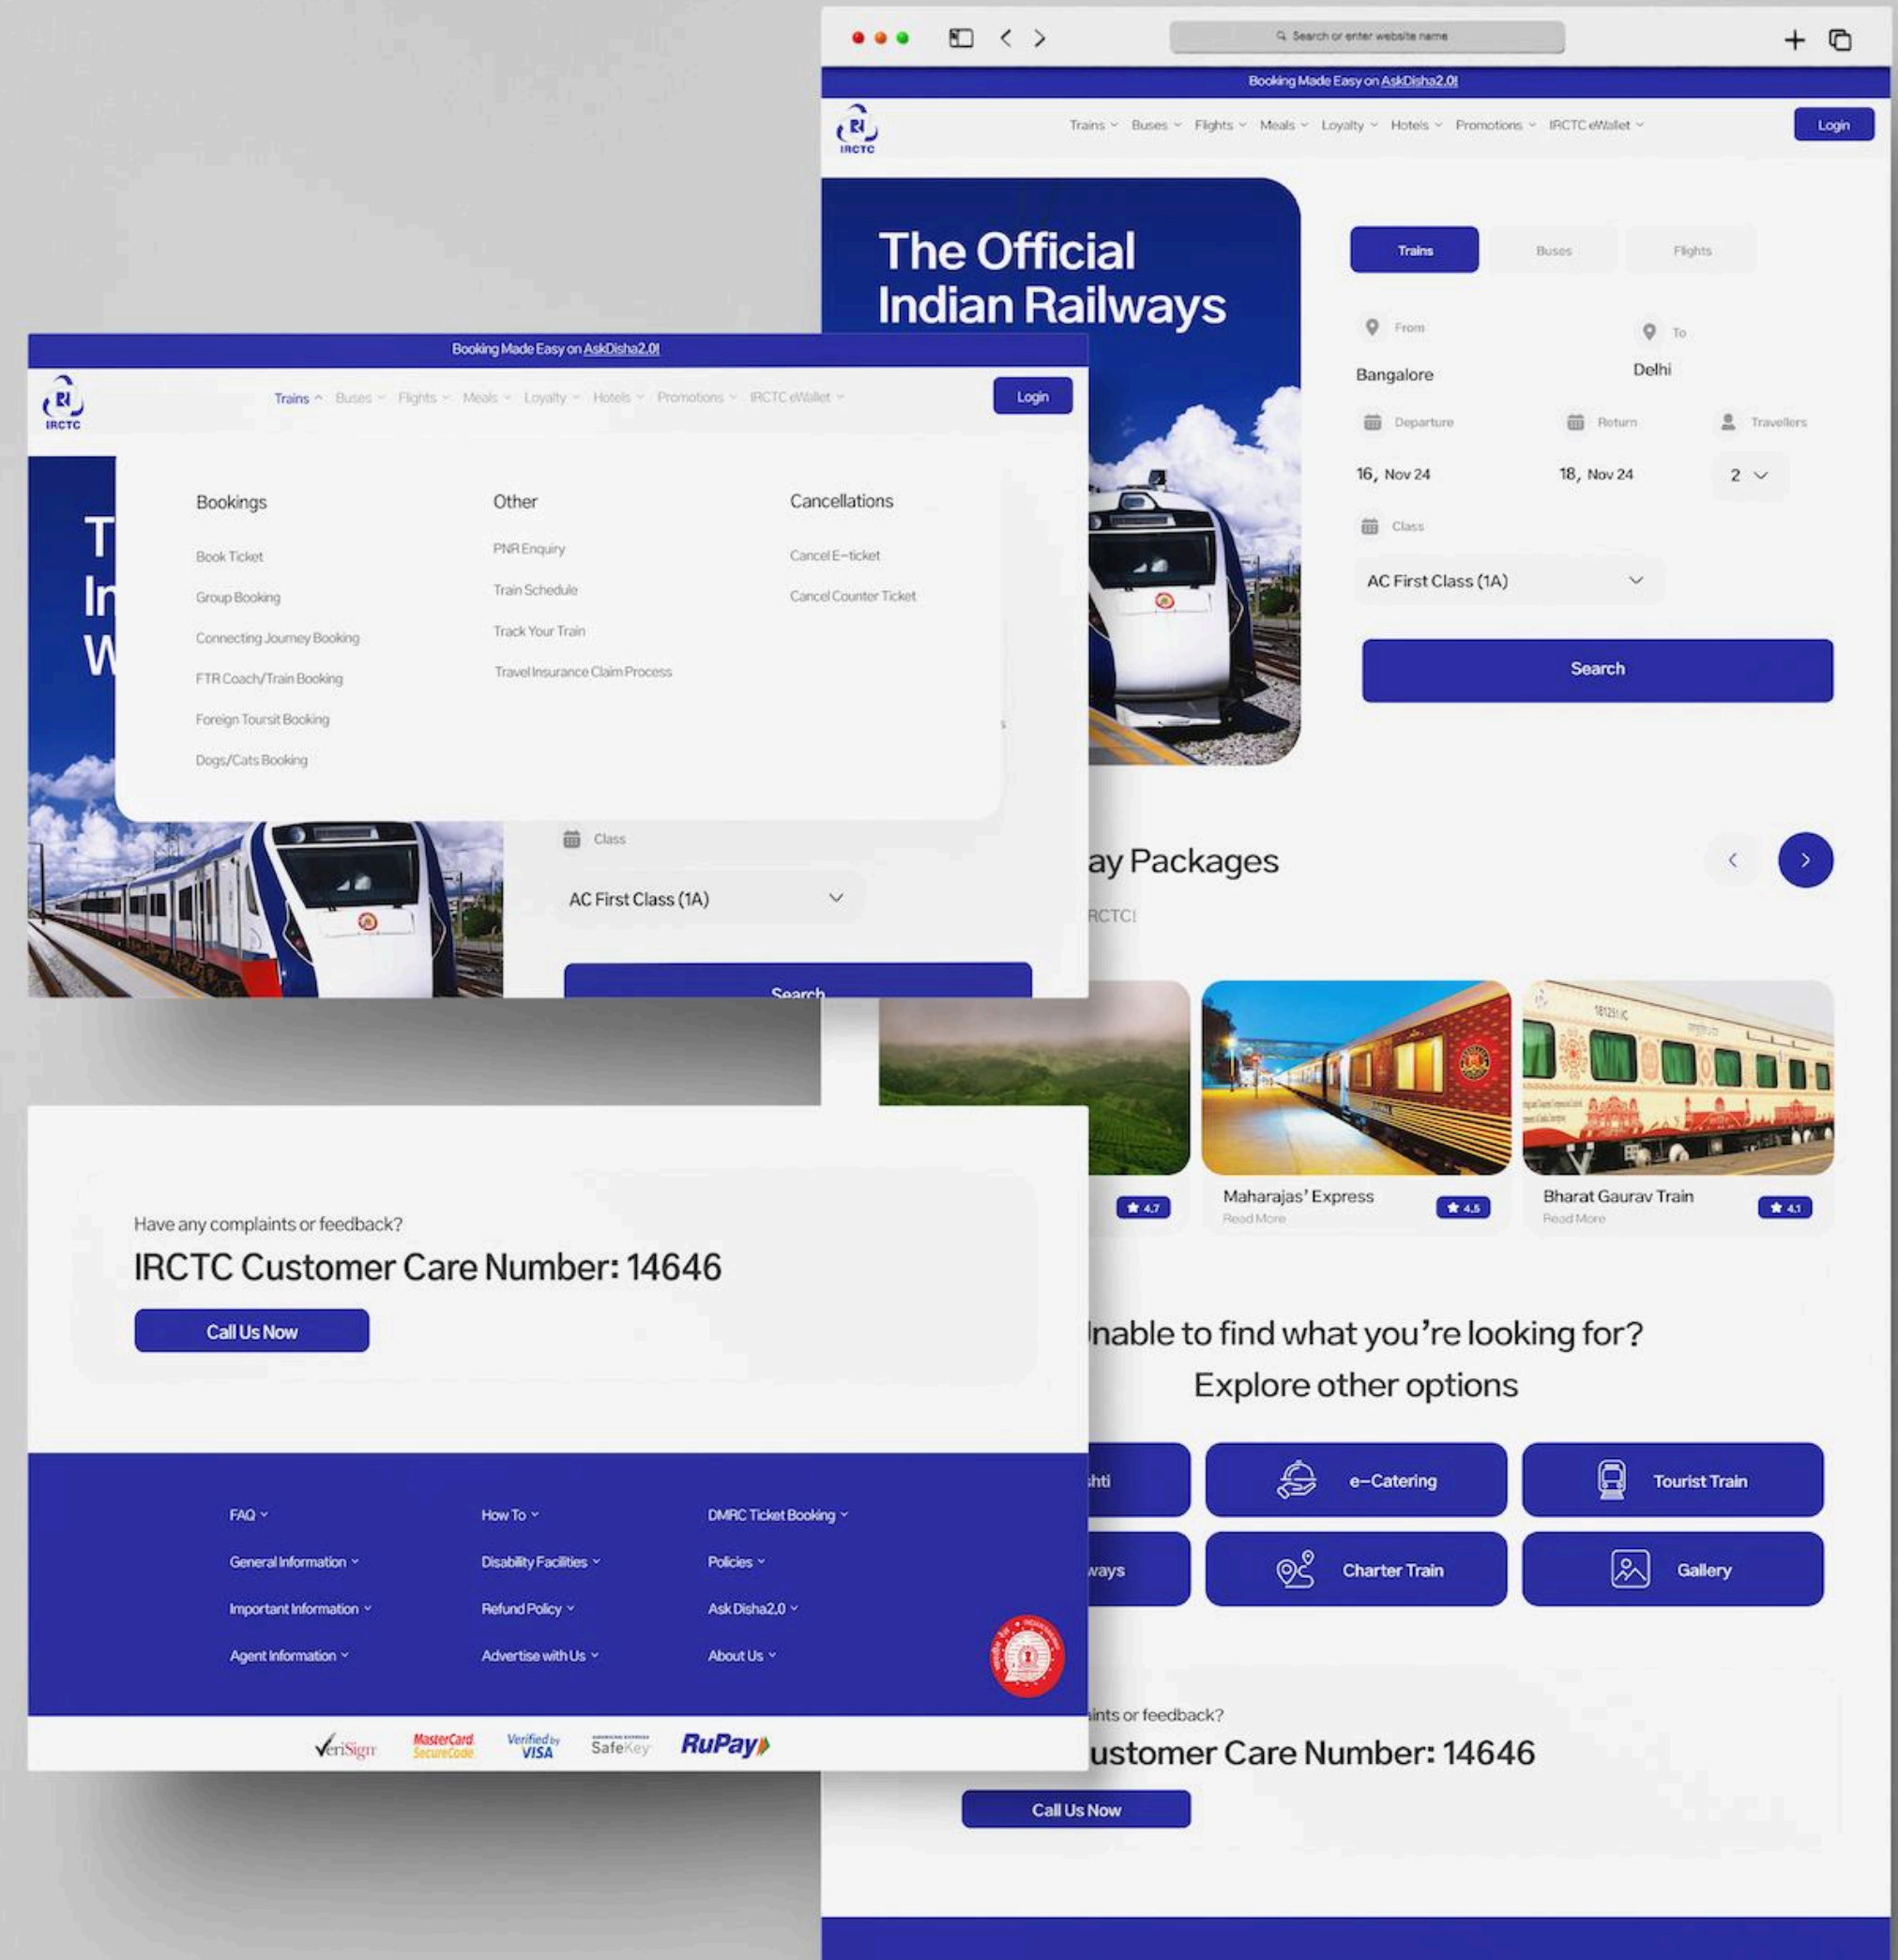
Search or enter website name

Booking Made Easy on AskDisha2.0!

IRCTC

Trains Buses Flights Meals Loyalty Hotels Promotions IRCTC eWallet

Login

The Official Indian Railways

Trains Buses Flights

From
Bangalore

To
Delhi

Departure
16, Nov 24

Return
18, Nov 24

Travellers
2

Class
AC First Class (1A)

Search

Booking Made Easy on AskDisha2.0!

IRCTC

Trains Buses Flights Meals Loyalty Hotels Promotions IRCTC eWallet

Login

Bookings

Book Ticket

Group Booking

Connecting Journey Booking

FTR Coach/Train Booking

Foreign Tourist Booking

Dogs/Cats Booking

Other

PNR Enquiry

Train Schedule

Track Your Train

Travel Insurance Claim Process

Cancellations

Cancel E-ticket

Cancel Counter Ticket

T
In
W

Class
AC First Class (1A)

Search

ay Packages

RCTC!

4.7

Maharajas' Express
Read More
4.5

Bharat Gaurav Train
Read More
4.1

nable to find what you're looking for?
Explore other options

hti

e-Catering

Tourist Train

ways

Charter Train

Gallery

Have any complaints or feedback?

IRCTC Customer Care Number: 14646

Call Us Now

FAQ

General Information

Important Information

Agent Information

How To

Disability Facilities

Refund Policy

Advertise with Us

DMRC Ticket Booking

Policies

Ask Disha2.0

About Us

VeriSign MasterCard SecureCode Verified by VISA SafeKey RuPay

ints or feedback?

ustomer Care Number: 14646

Call Us Now